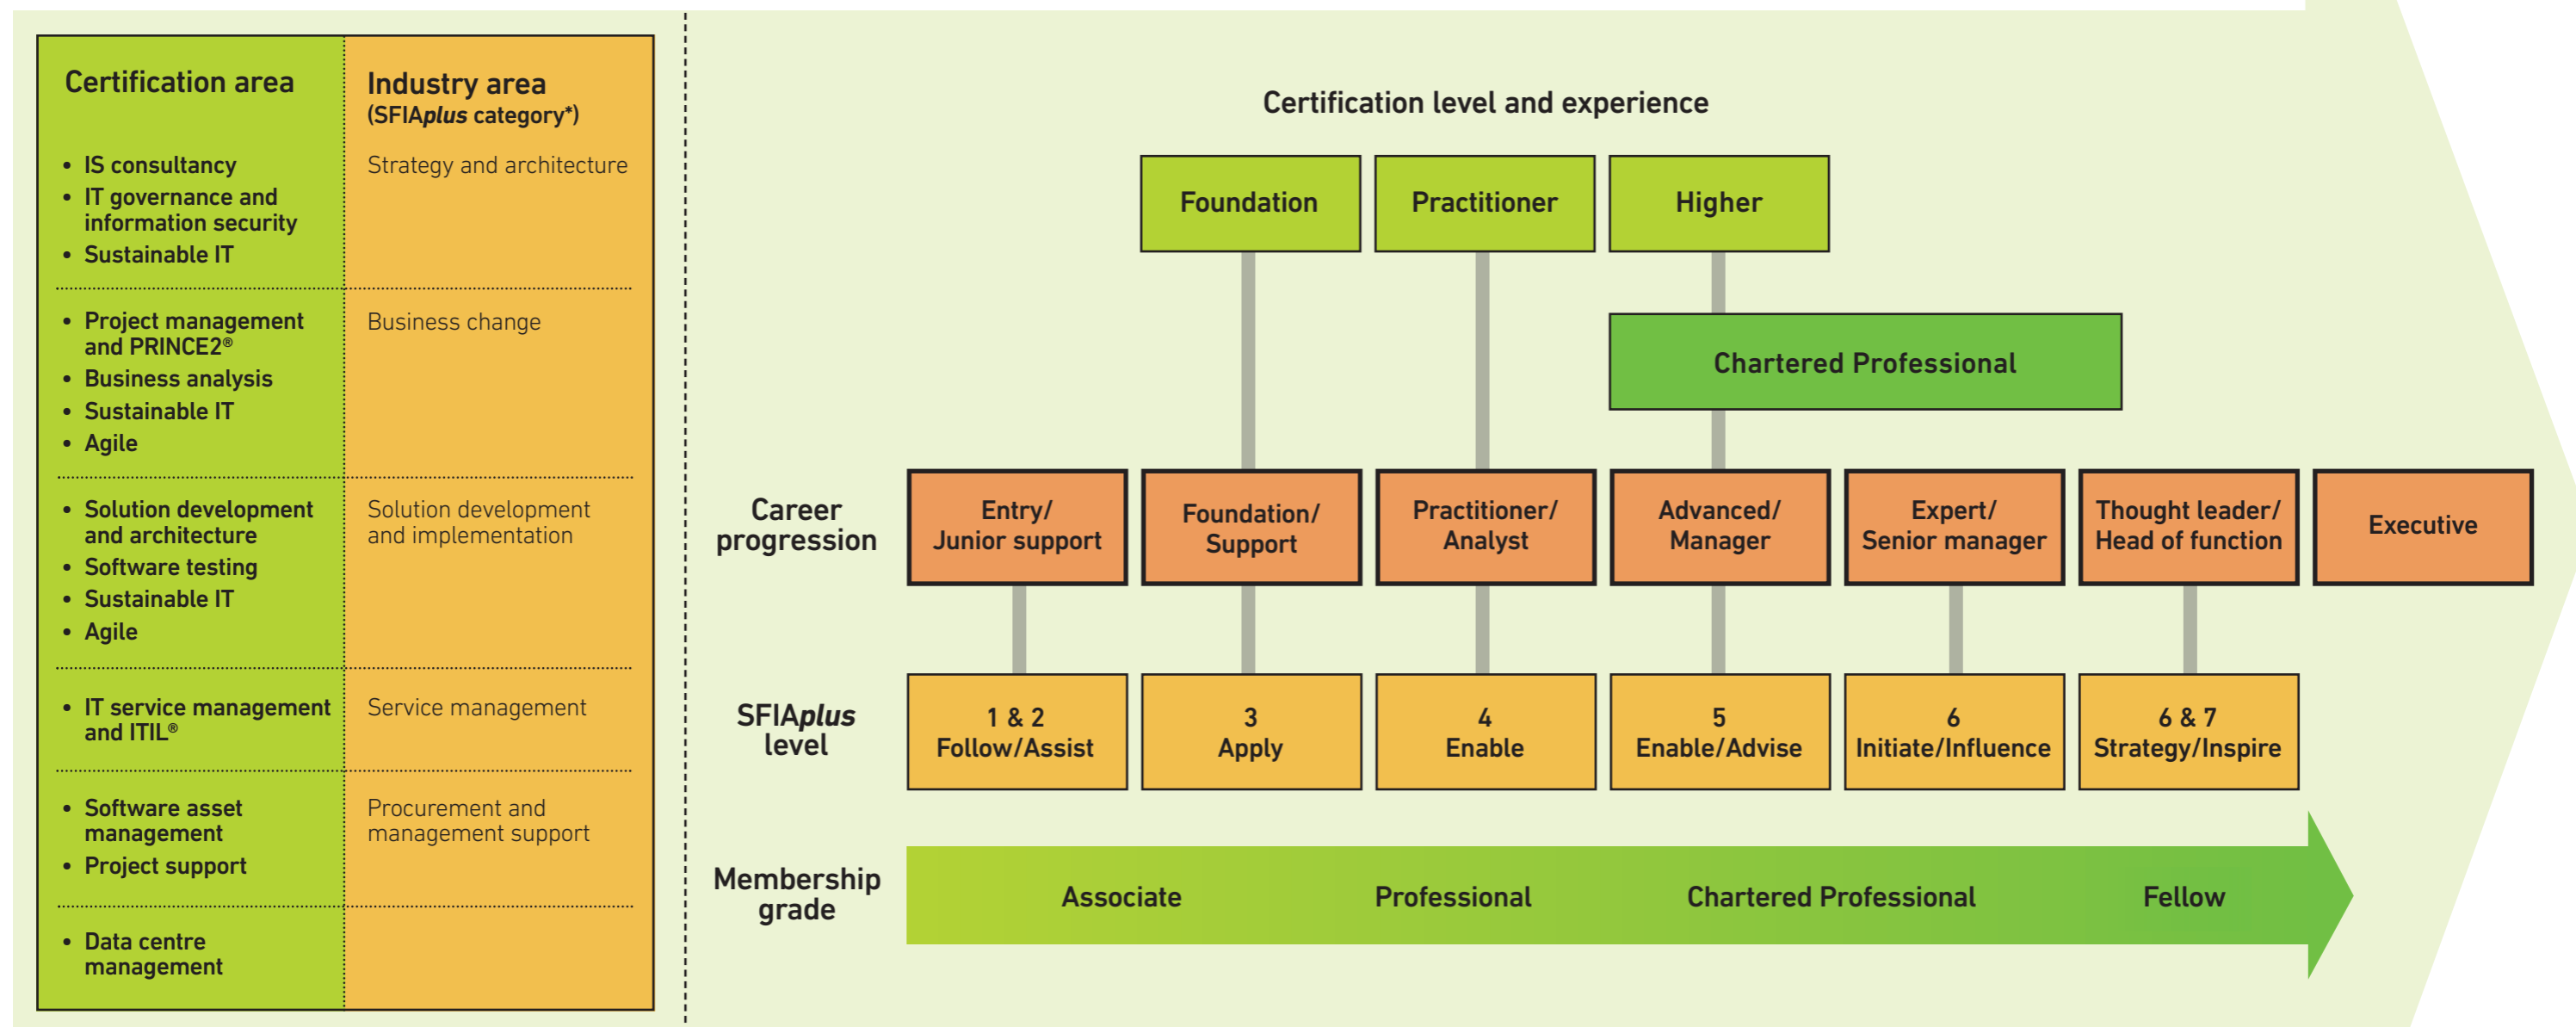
| Certification area | Industry area (SFIA*plus* category*) |
|---|---|
| • IS consultancy<br>• IT governance and information security<br>• Sustainable IT | Strategy and architecture |
| • Project management and PRINCE2®<br>• Business analysis<br>• Sustainable IT<br>• Agile | Business change |
| • Solution development and architecture<br>• Software testing<br>• Sustainable IT<br>• Agile | Solution development and implementation |
| • IT service management and ITIL® | Service management |
| • Software asset management<br>• Project support | Procurement and management support |
| • Data centre management | |

Certification level and experience

Foundation

Practitioner

Higher

Chartered Professional

Career progression

Entry/ Junior support

Foundation/ Support

Practitioner/ Analyst

Advanced/ Manager

Expert/ Senior manager

Thought leader/ Head of function

Executive

SFIA*plus* level

1 & 2 Follow/Assist

3 Apply

4 Enable

5 Enable/Advise

6 Initiate/Influence

6 & 7 Strategy/Inspire

Membership grade

Associate

Professional

Chartered Professional

Fellow